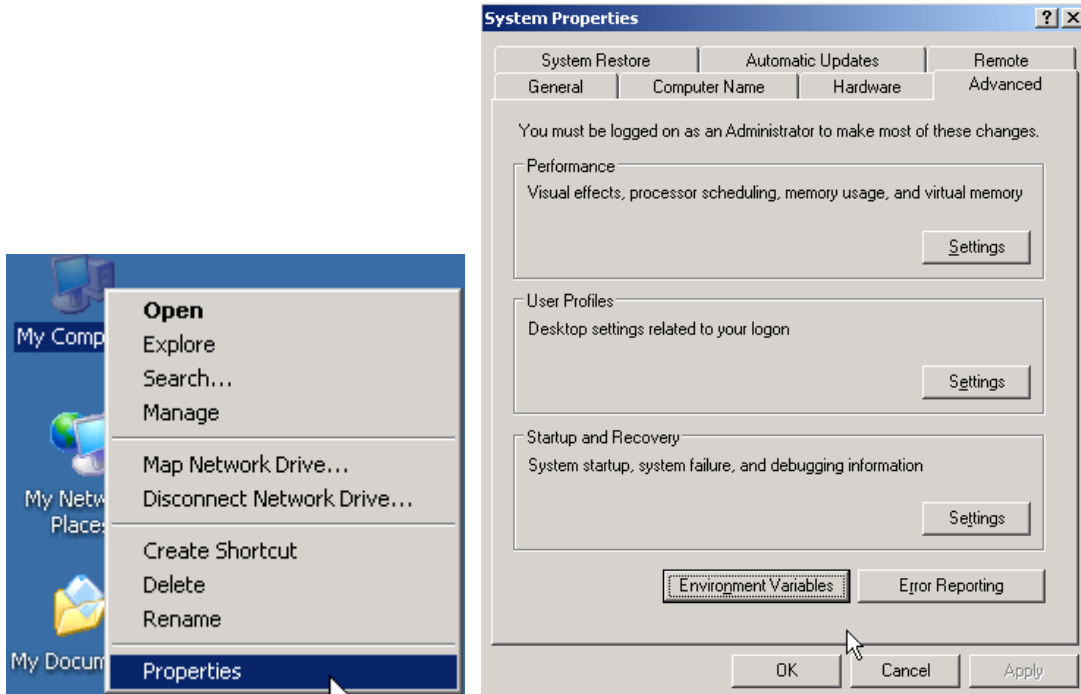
My Comp

My Netw Places

My Docum

Open
Explore
Search...
Manage

Map Network Drive...
Disconnect Network Drive...

Create Shortcut
Delete
Rename

Properties

System Properties

?  X

System Restore | Automatic Updates | Remote
General | Computer Name | Hardware | Advanced

You must be logged on as an Administrator to make most of these changes.

Performance
Visual effects, processor scheduling, memory usage, and virtual memory

Settings

User Profiles
Desktop settings related to your logon

Settings

Startup and Recovery
System startup, system failure, and debugging information

Settings

Environment Variables | Error Reporting

OK | Cancel | Apply